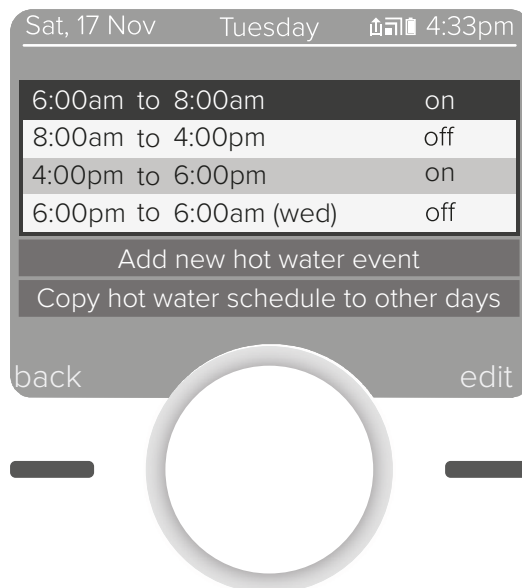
Sat, 17 Nov Tuesday 4:33pm

| | | | |
|---|---|---|---|
| 6:00am | to | 8:00am | on |
| 8:00am | to | 4:00pm | off |
| 4:00pm | to | 6:00pm | on |
| 6:00pm | to | 6:00am (wed) | off |

Add new hot water event

Copy hot water schedule to other days

back edit